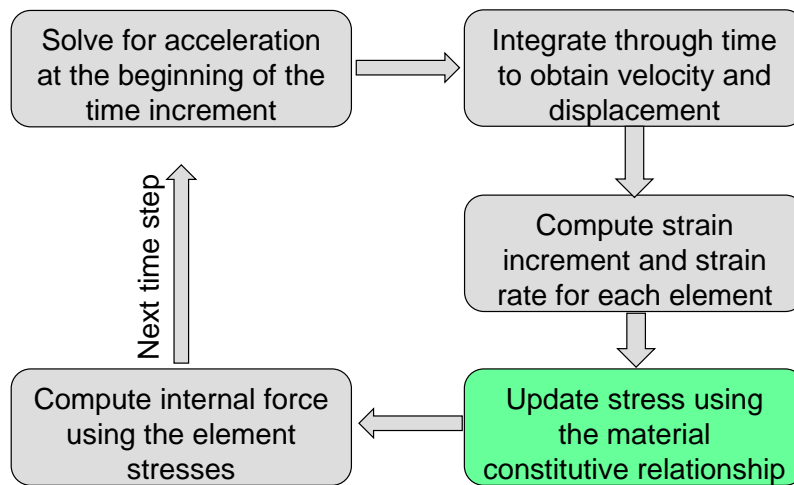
Solve for acceleration at the beginning of the time increment

Integrate through time to obtain velocity and displacement

Compute strain increment and strain rate for each element

Update stress using the material constitutive relationship

Compute internal force using the element stresses

Next time step